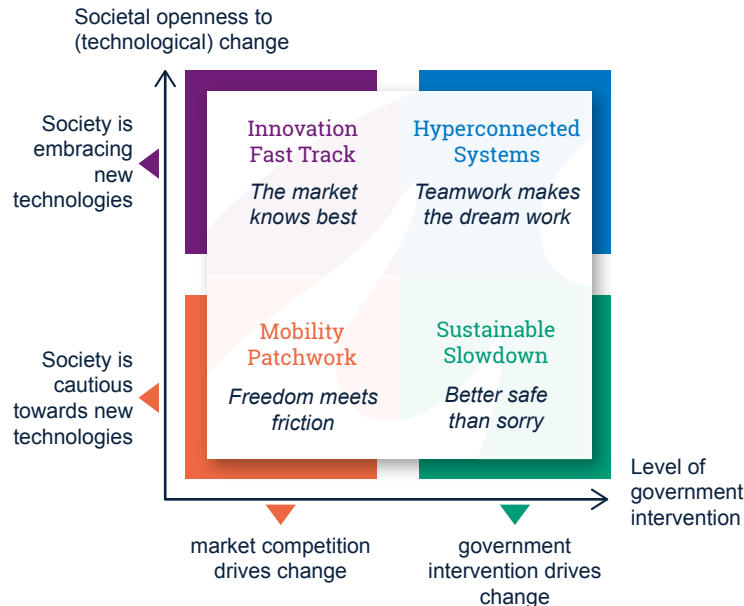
Societal openness to (technological) change

Society is embracing new technologies

Society is cautious towards new technologies

Innovation Fast Track

The market knows best

Hyperconnected Systems

Teamwork makes the dream work

Mobility Patchwork

Freedom meets friction

Sustainable Slowdown

Better safe than sorry

Level of government intervention

market competition drives change

government intervention drives change